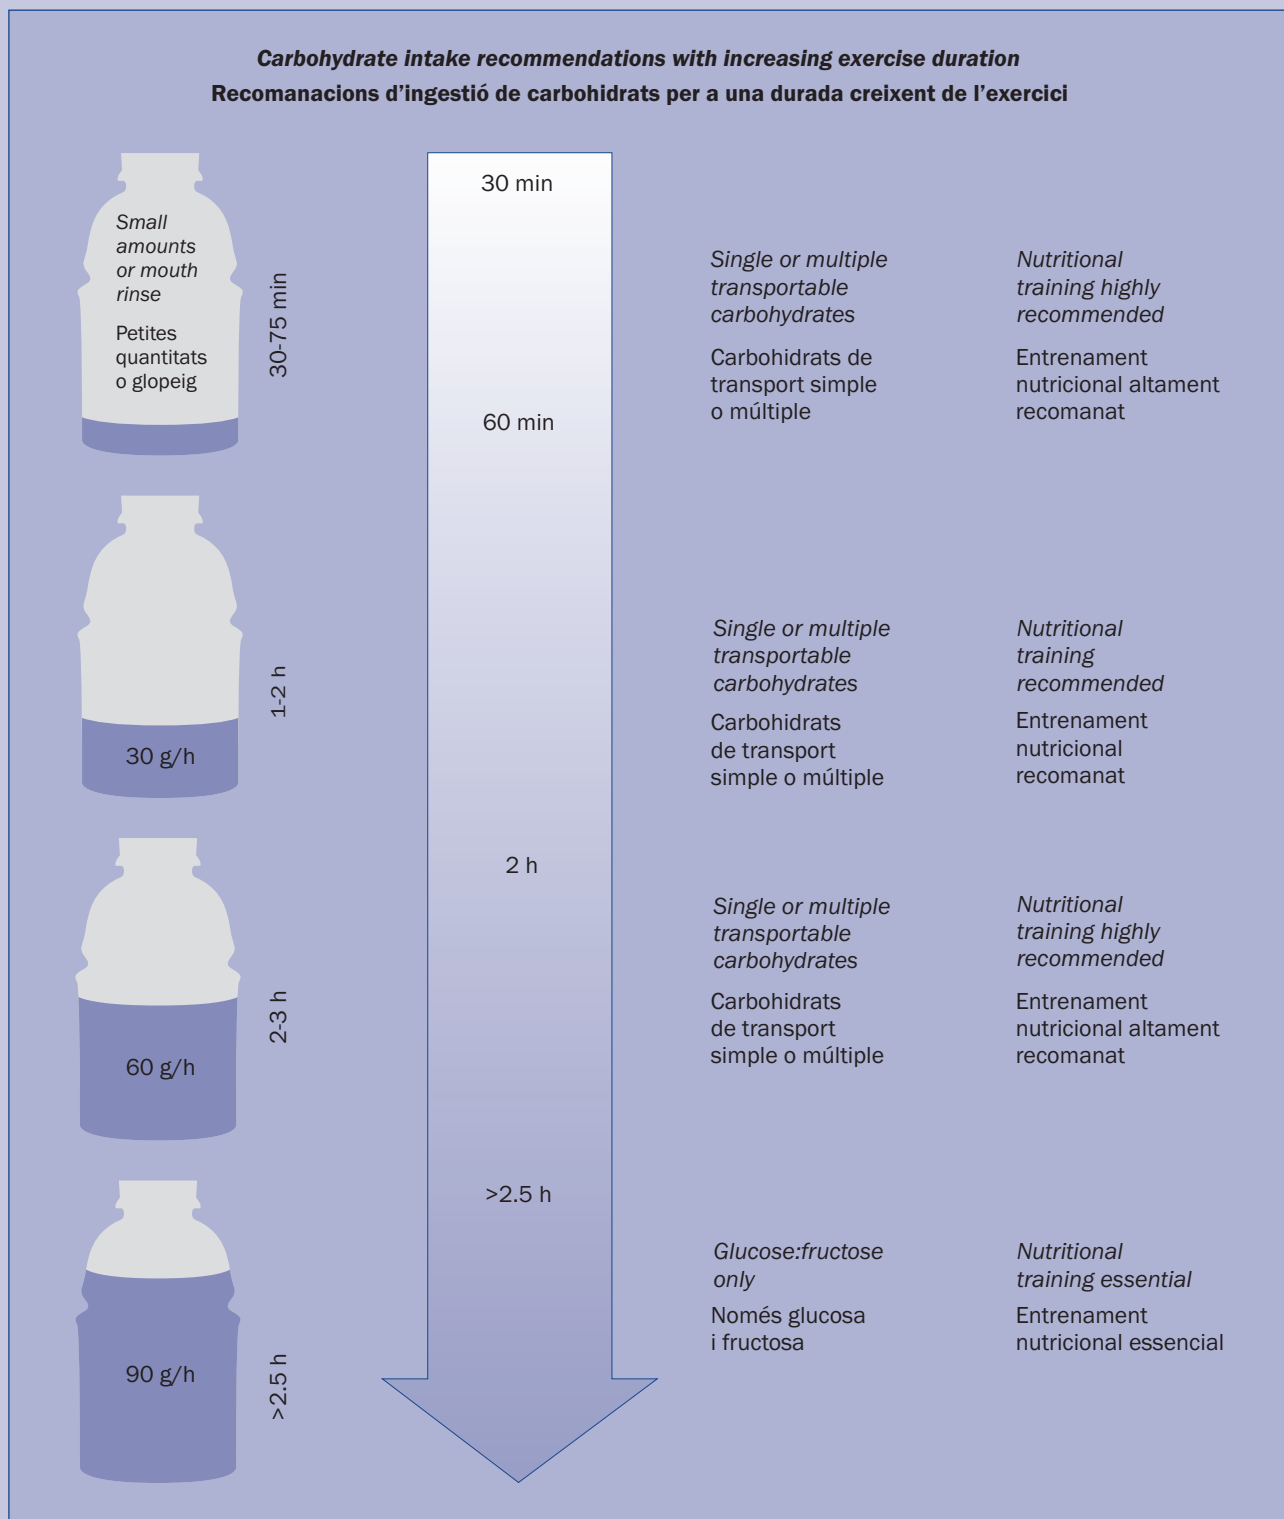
*Carbohydrate intake recommendations with increasing exercise duration*
**Recomanacions d'ingestió de carbohidrats per a una durada creixent de l'exercici**

*Small amounts or mouth rinse*

Petites quantitats o glopeig

30-75 min

30 min

60 min

*Single or multiple transportable carbohydrates*

Carbohidrats de transport simple o múltiple

*Nutritional training highly recommended*

Entrenament nutricional altament recomanat

30 g/h

1-2 h

*Single or multiple transportable carbohydrates*

Carbohidrats de transport simple o múltiple

*Nutritional training recommended*

Entrenament nutricional recomanat

2 h

60 g/h

2-3 h

*Single or multiple transportable carbohydrates*

Carbohidrats de transport simple o múltiple

*Nutritional training highly recommended*

Entrenament nutricional altament recomanat

>2.5 h

90 g/h

>2.5 h

*Glucose:fructose only*

Només glucosa i fructosa

*Nutritional training essential*

Entrenament nutricional essencial